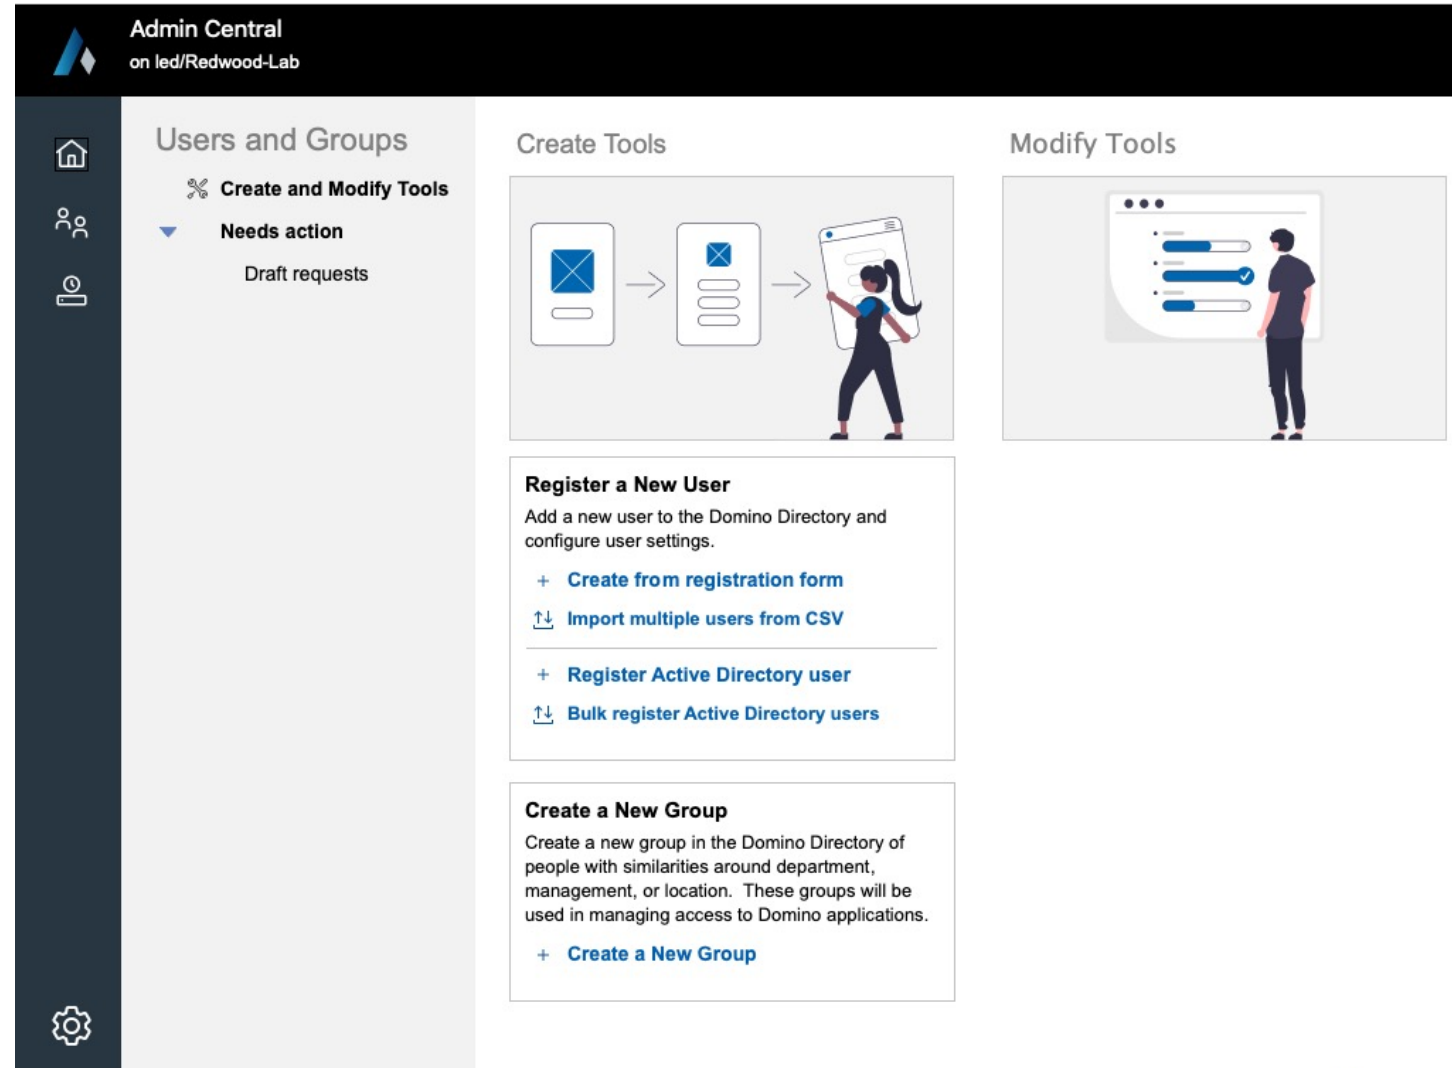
Admin Central
on led/Redwood-Lab

Users and Groups

Create and Modify Tools

Needs action

Draft requests

Create Tools

Modify Tools

Register a New User

Add a new user to the Domino Directory and configure user settings.

+ Create from registration form

Import multiple users from CSV

+ Register Active Directory user

Bulk register Active Directory users

Create a New Group

Create a new group in the Domino Directory of people with similarities around department, management, or location. These groups will be used in managing access to Domino applications.

+ Create a New Group